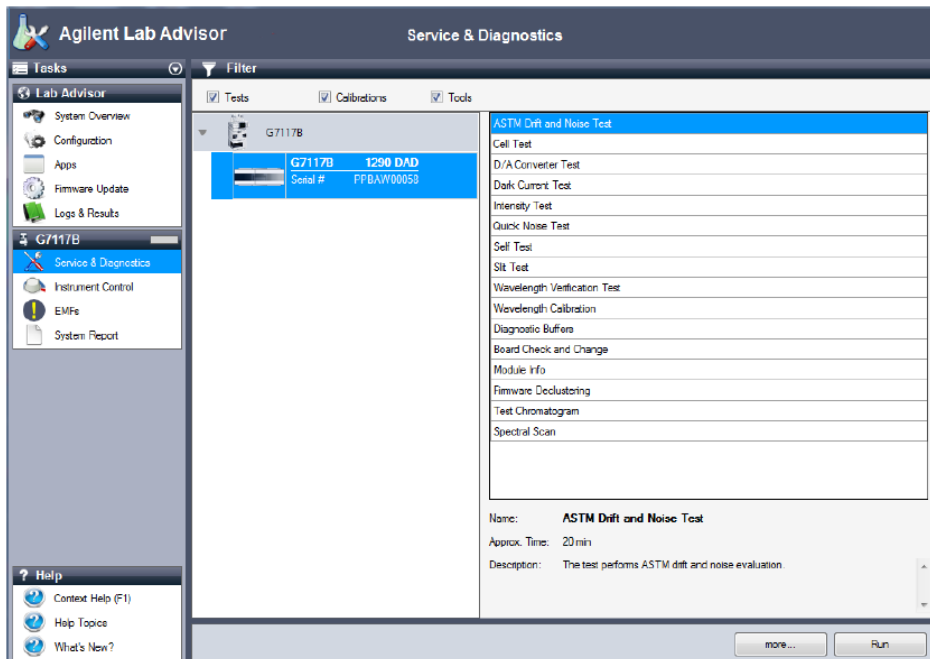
Agilent Lab Advisor

Service & Diagnostics

Tasks

Filter

Tests

Calibrations

Tools

Lab Advisor

System Overview

Configuration

Apps

Firmware Update

Logs & Results

G7117B

Service & Diagnostics

Instrument Control

EMFs

System Report

G7117B

G7117B 1290 DAD
Serial # FPBAW00058

ASTM Drift and Noise Test
Cell Test
D/A Converter Test
Dark Current Test
Intensity Test
Quick Noise Test
Self Test
Slit Test
Wavelength Verification Test
Wavelength Calibration
Diagnostic Buffers
Board Check and Change
Module Info
Firmware Declustering
Test Chromatogram
Spectral Scan

Name: ASTM Drift and Noise Test

Approx. Time: 20 min

Description: The test performs ASTM drift and noise evaluation.

Help

Context Help (F1)

Help Topics

What's New?

more...

Run